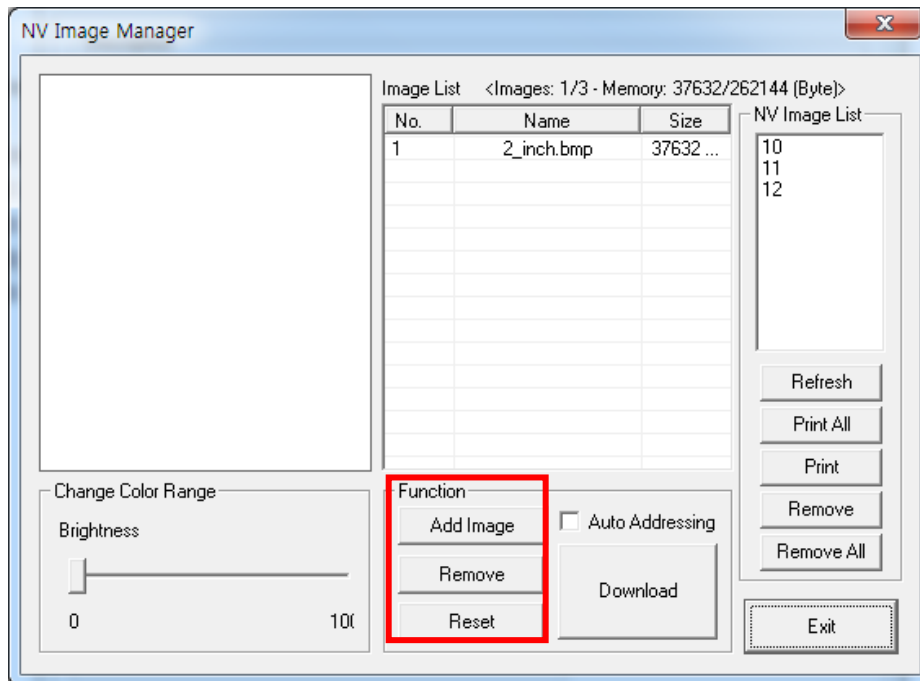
NV Image Manager

Image List <Images: 1/3 - Memory: 37632/262144 (Byte)>

| No. | Name | Size |
|---|---|---|
| 1 | 2_inch.bmp | 37632 ... |

NV Image List
10
11
12

Refresh
Print All
Print
Remove
Remove All

Change Color Range
Brightness
0 10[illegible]

Function
Add Image
Remove
Reset

Auto Addressing
Download

Exit